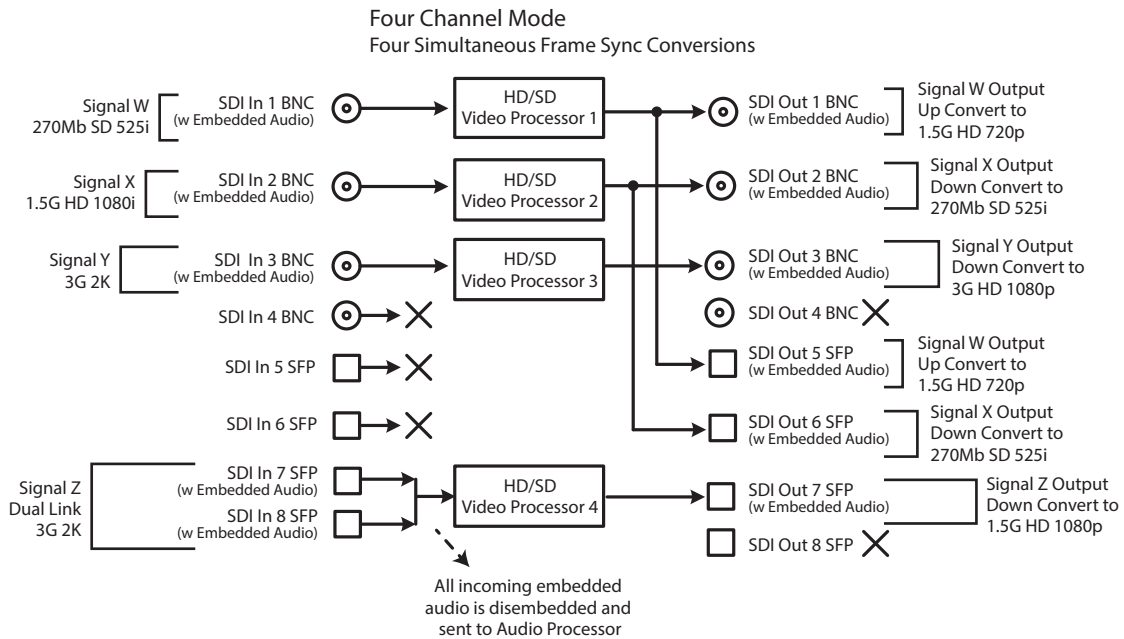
Four Channel Mode
Four Simultaneous Frame Sync Conversions

Signal W
270Mb SD 525i

SDI In 1 BNC
(w Embedded Audio)

HD/SD
Video Processor 1

SDI Out 1 BNC
(w Embedded Audio)

Signal W Output
Up Convert to
1.5G HD 720p

Signal X
1.5G HD 1080i

SDI In 2 BNC
(w Embedded Audio)

HD/SD
Video Processor 2

SDI Out 2 BNC
(w Embedded Audio)

Signal X Output
Down Convert to
270Mb SD 525i

Signal Y
3G 2K

SDI In 3 BNC
(w Embedded Audio)

HD/SD
Video Processor 3

SDI Out 3 BNC
(w Embedded Audio)

Signal Y Output
Down Convert to
3G HD 1080p

SDI In 4 BNC

SDI Out 4 BNC

SDI In 5 SFP

SDI Out 5 SFP
(w Embedded Audio)

Signal W Output
Up Convert to
1.5G HD 720p

SDI In 6 SFP

SDI Out 6 SFP
(w Embedded Audio)

Signal X Output
Down Convert to
270Mb SD 525i

Signal Z
Dual Link
3G 2K

SDI In 7 SFP
(w Embedded Audio)

SDI In 8 SFP
(w Embedded Audio)

HD/SD
Video Processor 4

SDI Out 7 SFP
(w Embedded Audio)

Signal Z Output
Down Convert to
1.5G HD 1080p

SDI Out 8 SFP

All incoming embedded audio is disembedded and sent to Audio Processor